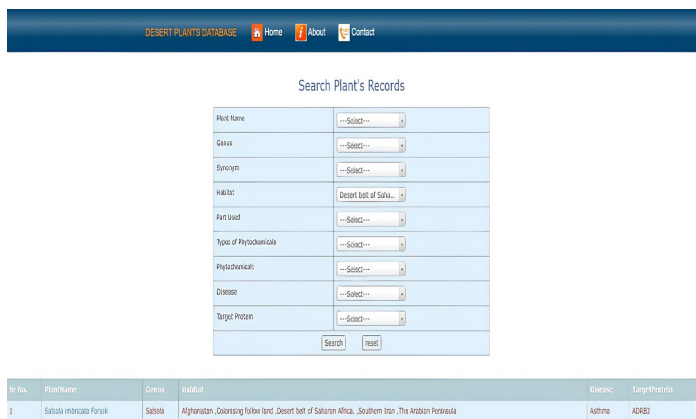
DESERT PLANTS DATABASE Home About Contact

Search Plant's Records

| | |
|---|---|
| Plant Name | ---Select--- |
| Genus | ---Select--- |
| Synonym | ---Select--- |
| Habitat | Desert belt of Saha... |
| Part Used | ---Select--- |
| Types of Phytochemicals | ---Select--- |
| Phytochemicals | ---Select--- |
| Disease | ---Select--- |
| Target Protein | ---Select--- |

Search reset

| Sr. No. | PlantName | Genus | Habitat | Disease | TargetProtein |
|---|---|---|---|---|---|
| 1 | Salsola imbricata Forssk | Salsola | Afghanistan ,Colonising fallow land ,Desert belt of Saharan Africa, ,Southern Iran ,The Arabian Peninsula | Asthma | ADRB2 |